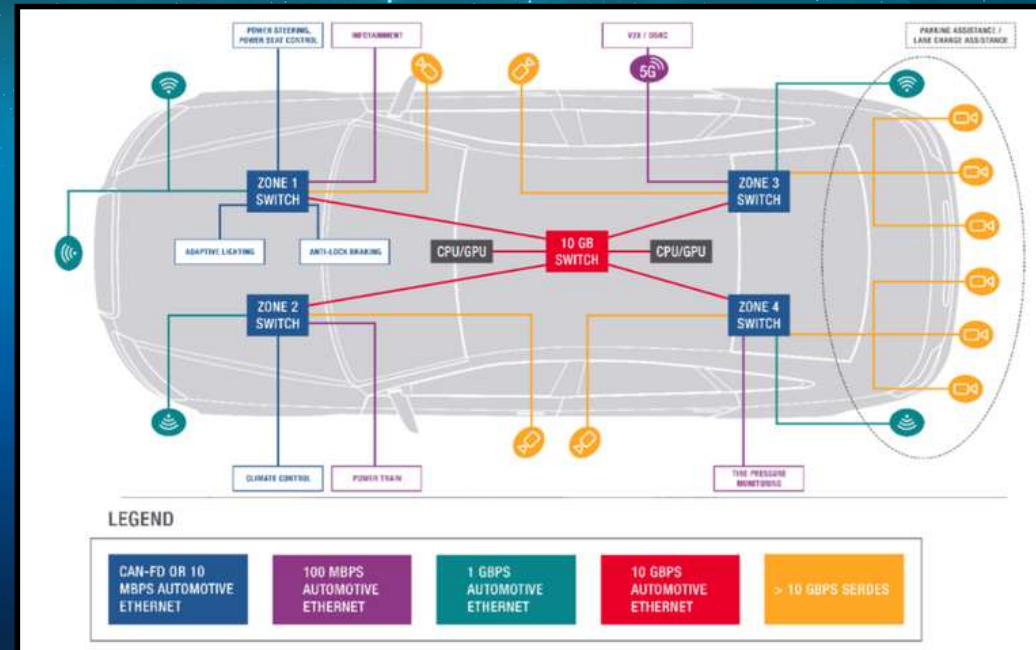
POWER STEERING, POWER SEAT CONTROL

INFOTAINMENT

V2X / DSRC

5G

PARKING ASSISTANCE / LANE CHANGE ASSISTANCE

ZONE 1 SWITCH

ZONE 3 SWITCH

ADAPTIVE LIGHTING

ANTI-LOCK BRAKING

CPU/GPU

10 GB SWITCH

CPU/GPU

ZONE 2 SWITCH

ZONE 4 SWITCH

CLIMATE CONTROL

POWER TRAIN

TIRE PRESSURE MONITORING

LEGEND

CAN-FD OR 10 MBPS AUTOMOTIVE ETHERNET

100 MBPS AUTOMOTIVE ETHERNET

1 GBPS AUTOMOTIVE ETHERNET

10 GBPS AUTOMOTIVE ETHERNET

> 10 GBPS SERDES